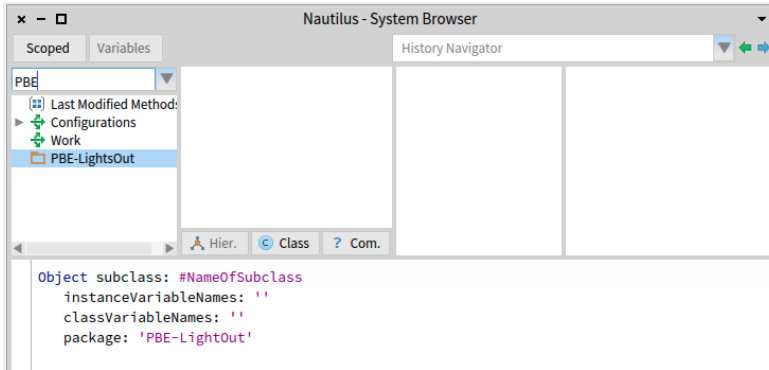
× – □ Nautilus - System Browser

Scoped Variables History Navigator

PBE

Last Modified Methods
Configurations
Work
PBE-LightsOut

Hier. Class ? Com.

Object subclass: #NameOfSubclass
instanceVariableNames: ''
classVariableNames: ''
package: 'PBE-LightOut'